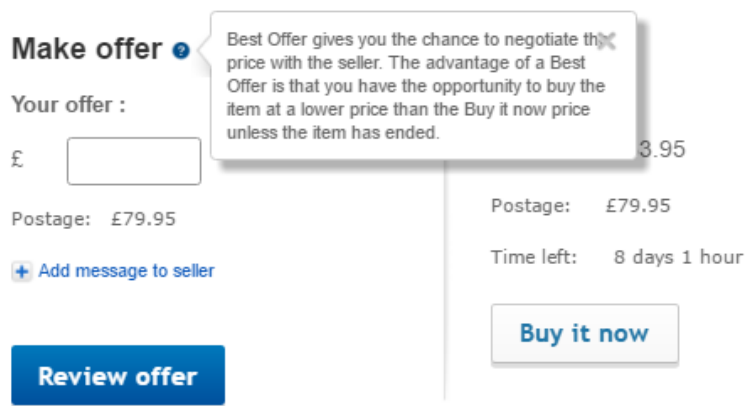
Make offer

Best Offer gives you the chance to negotiate th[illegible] price with the seller. The advantage of a Best Offer is that you have the opportunity to buy the item at a lower price than the Buy it now price unless the item has ended.

Your offer :

£

Postage: £79.95

Add message to seller

Review offer

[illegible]3.95

Postage: £79.95

Time left: 8 days 1 hour

Buy it now